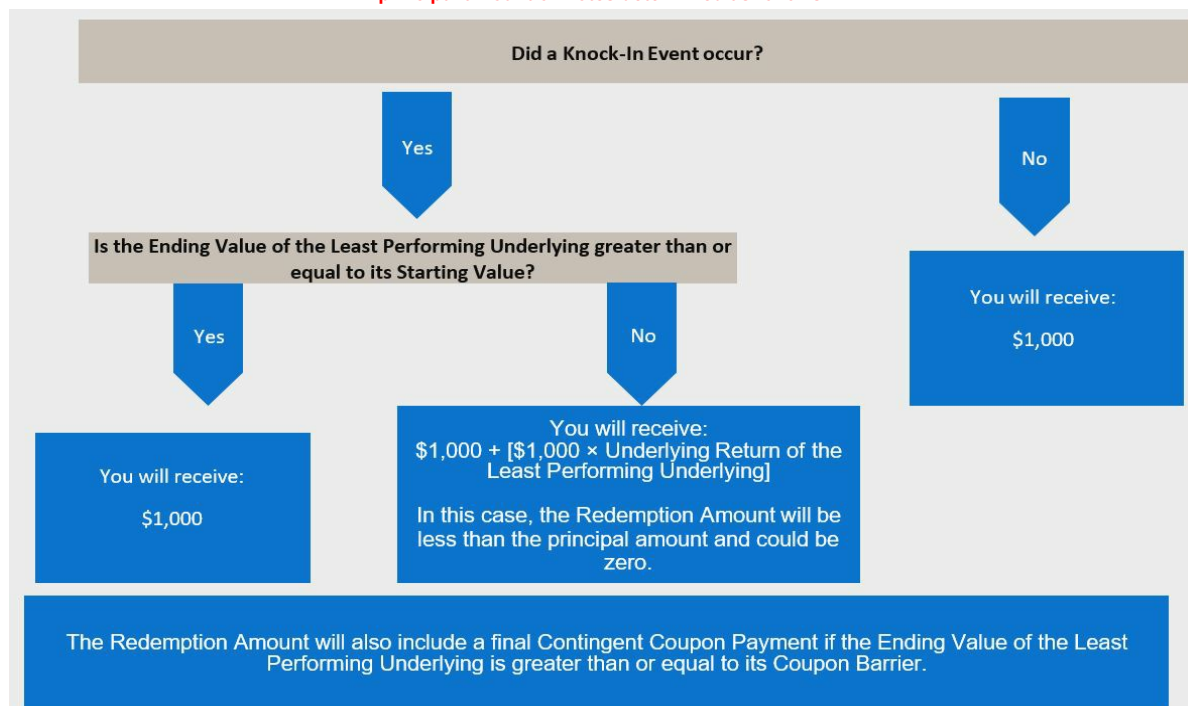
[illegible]

Did a Knock-In Event occur?

Yes

No

Is the Ending Value of the Least Performing Underlying greater than or equal to its Starting Value?

You will receive:

$1,000

Yes

No

You will receive:

$1,000

You will receive:
$1,000 + [$1,000 × Underlying Return of the Least Performing Underlying]

In this case, the Redemption Amount will be less than the principal amount and could be zero.

The Redemption Amount will also include a final Contingent Coupon Payment if the Ending Value of the Least Performing Underlying is greater than or equal to its Coupon Barrier.